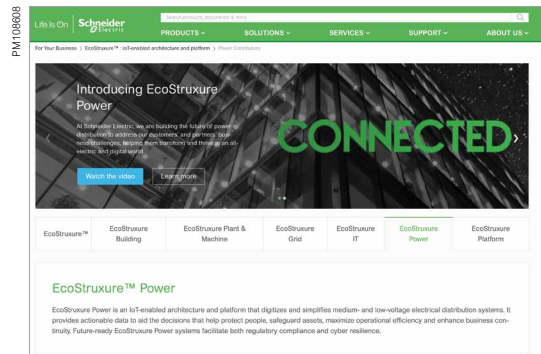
PM106608

Life Is On Schneider Electric

Search products, documents & more

PRODUCTS ⌄ SOLUTIONS ⌄ SERVICES ⌄ SUPPORT ⌄ ABOUT US ⌄

For Your Business > EcoStruxure™ IoT-enabled architecture and platform > Power Distribution

Introducing EcoStruxure Power

At Schneider Electric, we are building the future of power distribution to address our customers', and partners' business challenges, helping them transform and thrive in an all-electric and digital world.

Watch the video

Learn more

CONNECTED

| EcoStruxure™ | EcoStruxure Building | EcoStruxure Plant & Machine | EcoStruxure Grid | EcoStruxure IT | EcoStruxure Power | EcoStruxure Platform |
|---|---|---|---|---|---|---|

EcoStruxure™ Power

EcoStruxure Power is an IoT-enabled architecture and platform that digitizes and simplifies medium- and low-voltage electrical distribution systems. It provides actionable data to aid the decisions that help protect people, safeguard assets, maximize operational efficiency and enhance business continuity. Future-ready EcoStruxure Power systems facilitate both regulatory compliance and cyber resilience.